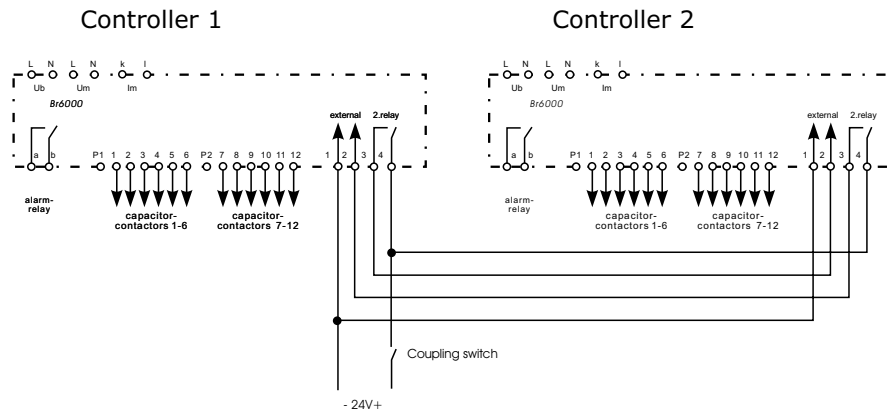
Controller 1

L N L N k l
Ub Um Im
Br6000

a b
alarm-relay

P1 1 2 3 4 5 6
capacitor-contactors 1-6

P2 7 8 9 10 11 12
capacitor-contactors 7-12

external 2.relay
1 2 3 4

Controller 2

L N L N k l
Ub Um Im
Br6000

a b
alarm-relay

P1 1 2 3 4 5 6
capacitor-contactors 1-6

P2 7 8 9 10 11 12
capacitor-contactors 7-12

external 2.relay
1 2 3 4

Coupling switch

- 24V+